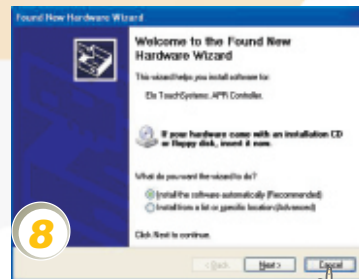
Found New Hardware Wizard

Welcome to the Found New Hardware Wizard

This wizard helps you install software for:

Elo TouchSystems APR Controller

If your hardware came with an installation CD or floppy disk, insert it now.

What do you want the wizard to do?

Install the software automatically (Recommended)

Install from a list or specific location (Advanced)

Click Next to continue.

8

< Back

Next >

Cancel